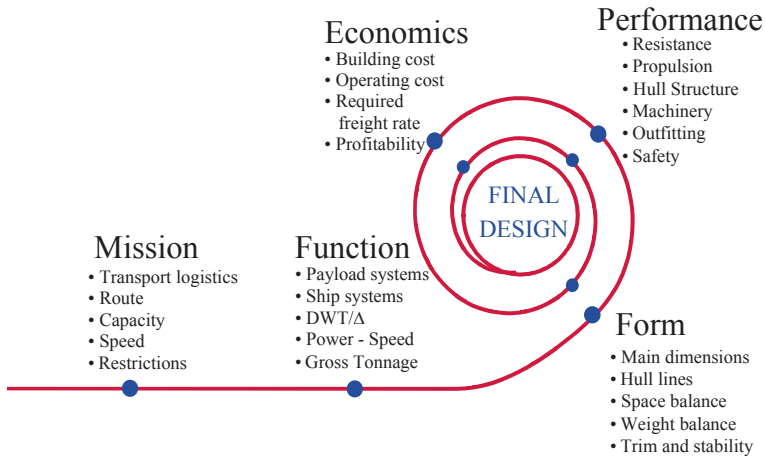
Economics
• Building cost
• Operating cost
• Required freight rate
• Profitability

Performance
• Resistance
• Propulsion
• Hull Structure
• Machinery
• Outfitting
• Safety

FINAL DESIGN

Mission
• Transport logistics
• Route
• Capacity
• Speed
• Restrictions

Function
• Payload systems
• Ship systems
• DWT/$\Delta$
• Power - Speed
• Gross Tonnage

Form
• Main dimensions
• Hull lines
• Space balance
• Weight balance
• Trim and stability